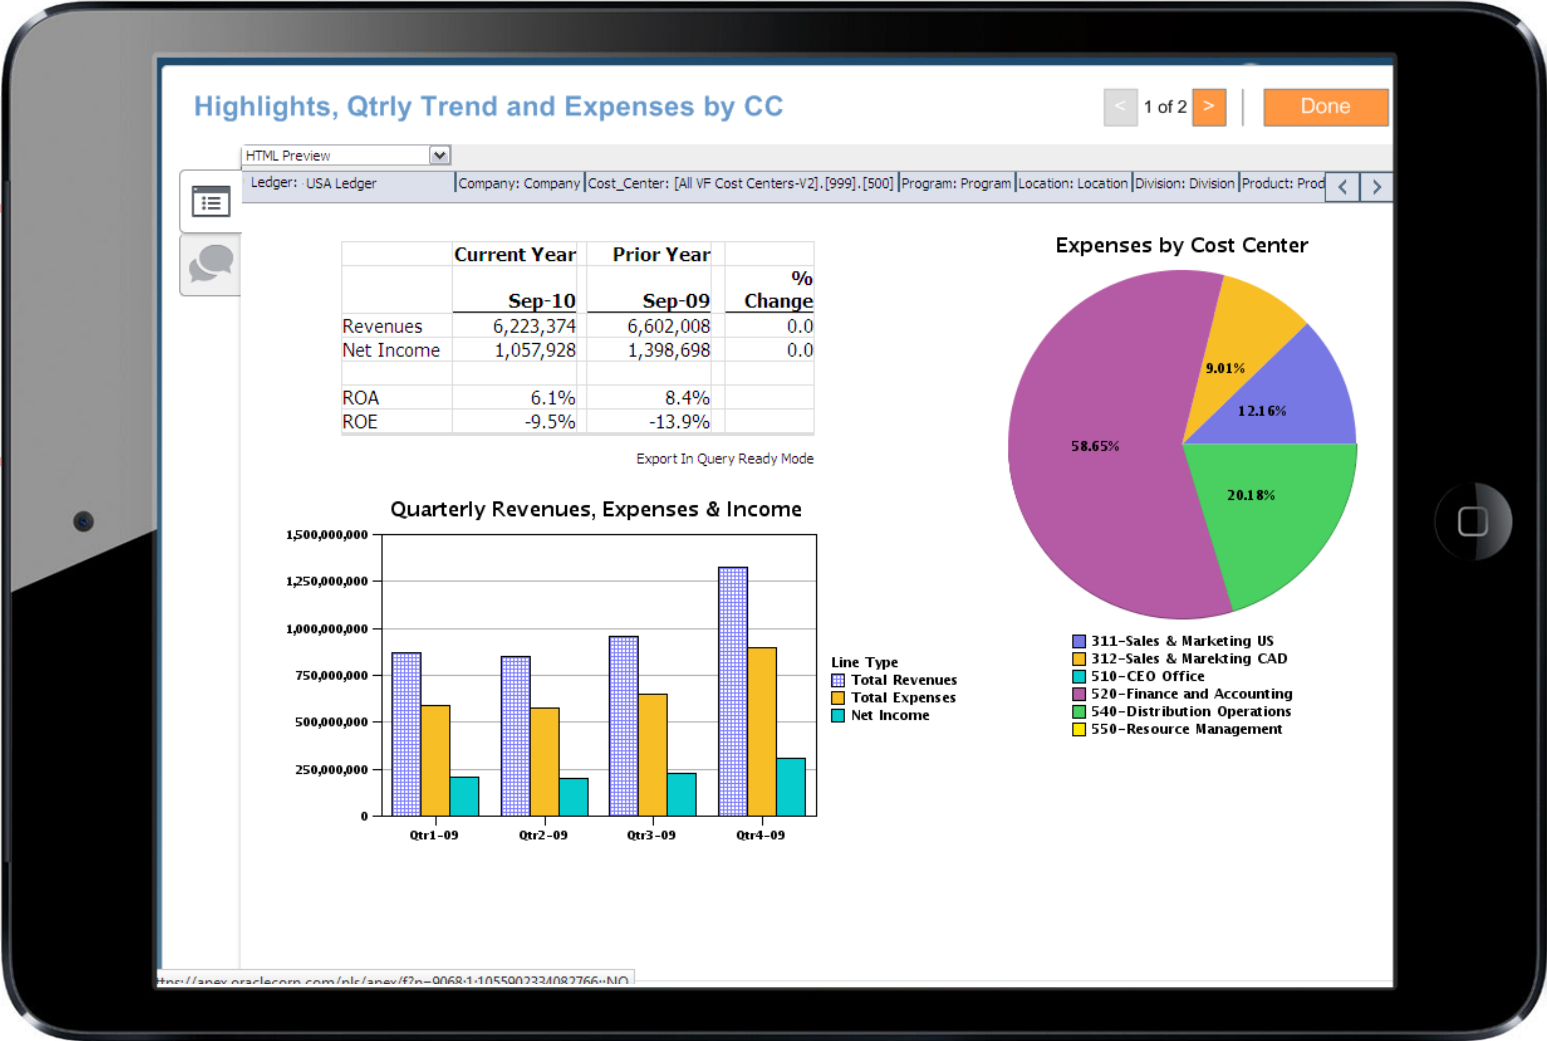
Highlights, Qtrly Trend and Expenses by CC

< 1 of 2 > Done

HTML Preview

Ledger: USA Ledger | Company: Company | Cost_Center: [All VF Cost Centers-V2].[999].[500] | Program: Program | Location: Location | Division: Division | Product: Prod

| | Current Year | Prior Year | |
|---|---|---|---|
| | Sep-10 | Sep-09 | % Change |
| Revenues | 6,223,374 | 6,602,008 | 0.0 |
| Net Income | 1,057,928 | 1,398,698 | 0.0 |
| | | | |
| ROA | 6.1% | 8.4% | |
| ROE | -9.5% | -13.9% | |

Export In Query Ready Mode

Quarterly Revenues, Expenses & Income

1,500,000,000
1,250,000,000
1,000,000,000
750,000,000
500,000,000
250,000,000
0

Qtr1-09 Qtr2-09 Qtr3-09 Qtr4-09

Line Type
Total Revenues
Total Expenses
Net Income

Expenses by Cost Center

9.01%
12.16%
58.65%
20.18%

311-Sales & Marketing US
312-Sales & Marekting CAD
510-CEO Office
520-Finance and Accounting
540-Distribution Operations
550-Resource Management

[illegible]tps://apex.oraclecorp.com/pls/apex/f?p=9068:1:1055902334082766::NO